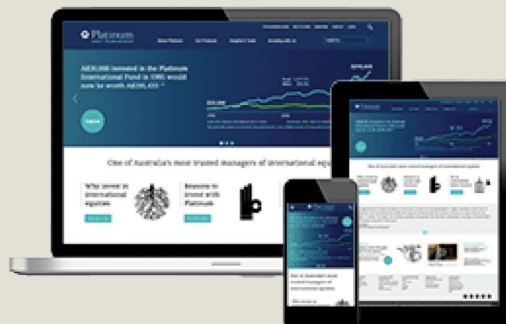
Platinum
ASSET MANAGEMENT

About Platinum
Our Products
Insights & Tools
Investing with us

A$10,000 invested in the Platinum International Fund in 1995 would now be worth A$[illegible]

$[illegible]

One of Australia's most trusted managers of international equ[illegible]

Why invest in international equities

Reasons to invest with Platinum

Platinum

One of Australia's most trusted managers of international equities

Platinum

One of Australia's most trusted managers of international equities